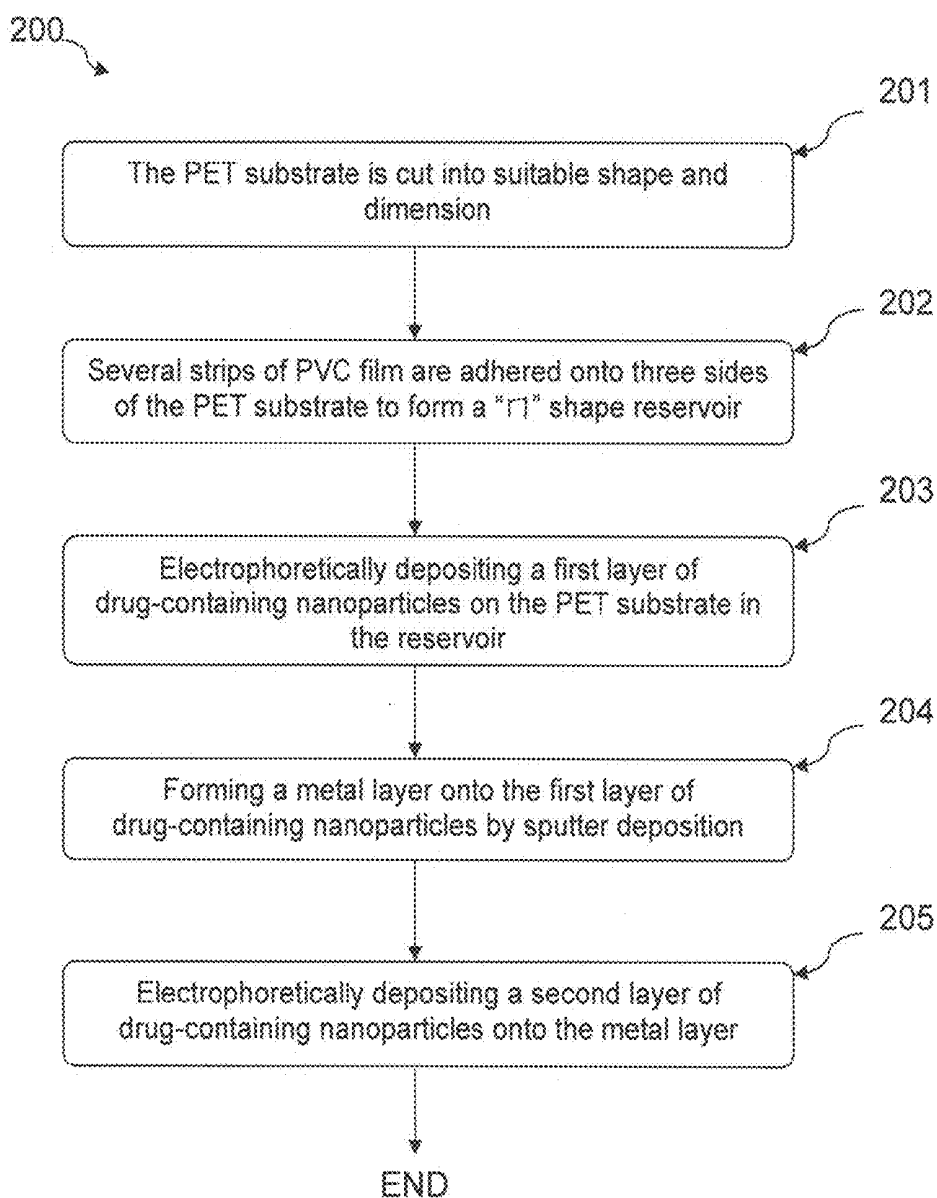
200

201

The PET substrate is cut into suitable shape and dimension

202

Several strips of PVC film are adhered onto three sides of the PET substrate to form a "冂" shape reservoir

203

Electrophoretically depositing a first layer of drug-containing nanoparticles on the PET substrate in the reservoir

204

Forming a metal layer onto the first layer of drug-containing nanoparticles by sputter deposition

205

Electrophoretically depositing a second layer of drug-containing nanoparticles onto the metal layer

END